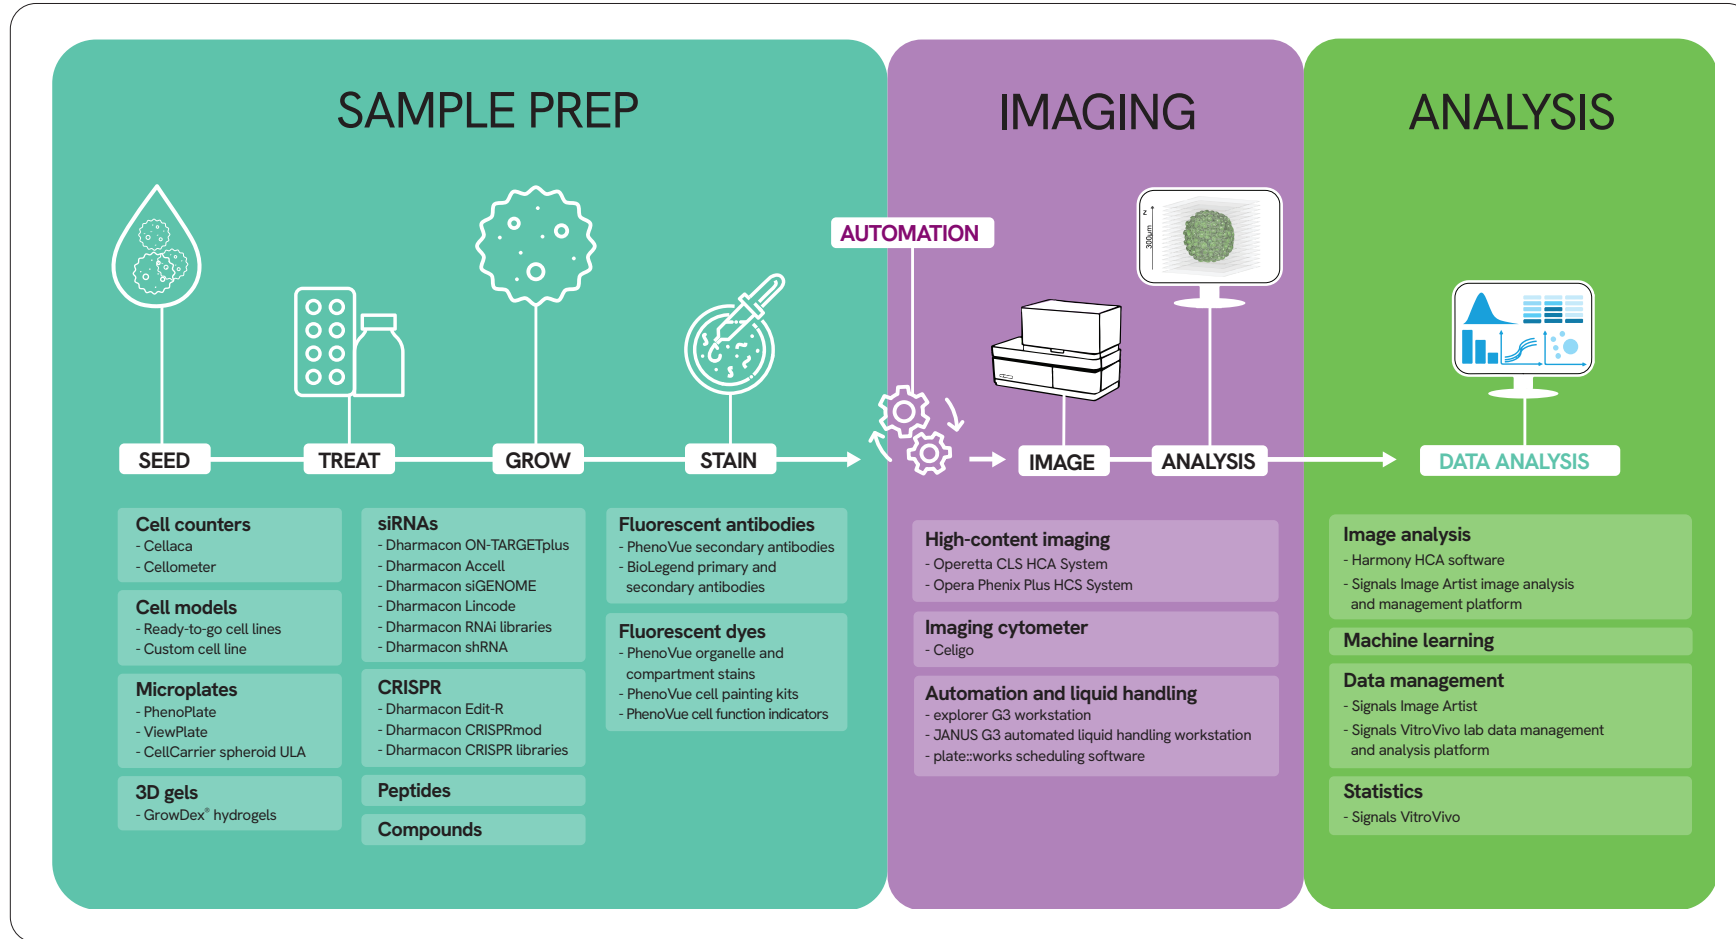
SAMPLE PREP

IMAGING

ANALYSIS

AUTOMATION

300µm

SEED

TREAT

GROW

STAIN

IMAGE

ANALYSIS

DATA ANALYSIS

Cell counters
- Cellaca
- Cellometer

Cell models
- Ready-to-go cell lines
- Custom cell line

Microplates
- PhenoPlate
- ViewPlate
- CellCarrier spheroid ULA

3D gels
- GrowDex® hydrogels

siRNAs
- Dharmacon ON-TARGETplus
- Dharmacon Accell
- Dharmacon siGENOME
- Dharmacon Lincode
- Dharmacon RNAi libraries
- Dharmacon shRNA

CRISPR
- Dharmacon Edit-R
- Dharmacon CRISPRmod
- Dharmacon CRISPR libraries

Peptides

Compounds

Fluorescent antibodies
- PhenoVue secondary antibodies
- BioLegend primary and secondary antibodies

Fluorescent dyes
- PhenoVue organelle and compartment stains
- PhenoVue cell painting kits
- PhenoVue cell function indicators

High-content imaging
- Operetta CLS HCA System
- Opera Phenix Plus HCS System

Imaging cytometer
- Celigo

Automation and liquid handling
- explorer G3 workstation
- JANUS G3 automated liquid handling workstation
- plate::works scheduling software

Image analysis
- Harmony HCA software
- Signals Image Artist image analysis and management platform

Machine learning

Data management
- Signals Image Artist
- Signals VitroVivo lab data management and analysis platform

Statistics
- Signals VitroVivo